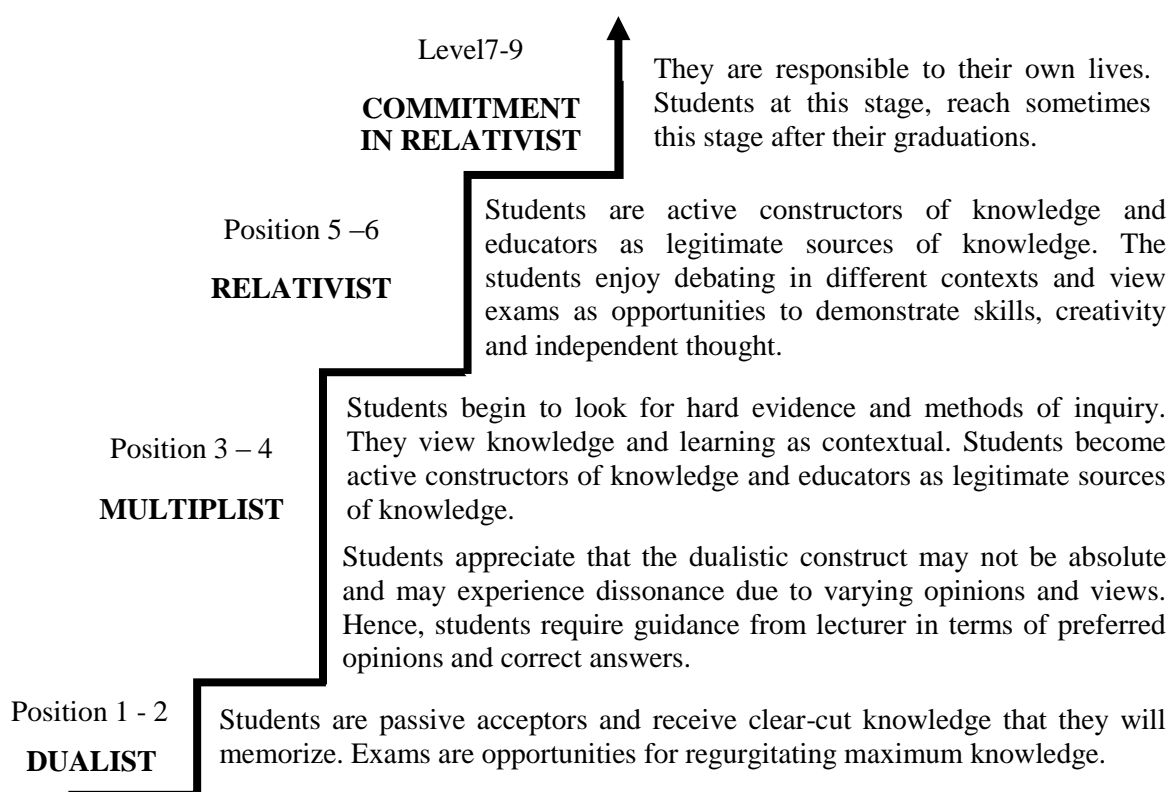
Level7-9

COMMITMENT IN RELATIVIST

They are responsible to their own lives. Students at this stage, reach sometimes this stage after their graduations.

Position 5 –6

RELATIVIST

Students are active constructors of knowledge and educators as legitimate sources of knowledge. The students enjoy debating in different contexts and view exams as opportunities to demonstrate skills, creativity and independent thought.

Position 3 – 4

MULTIPLIST

Students begin to look for hard evidence and methods of inquiry. They view knowledge and learning as contextual. Students become active constructors of knowledge and educators as legitimate sources of knowledge.

Students appreciate that the dualistic construct may not be absolute and may experience dissonance due to varying opinions and views. Hence, students require guidance from lecturer in terms of preferred opinions and correct answers.

Position 1 - 2

DUALIST

Students are passive acceptors and receive clear-cut knowledge that they will memorize. Exams are opportunities for regurgitating maximum knowledge.